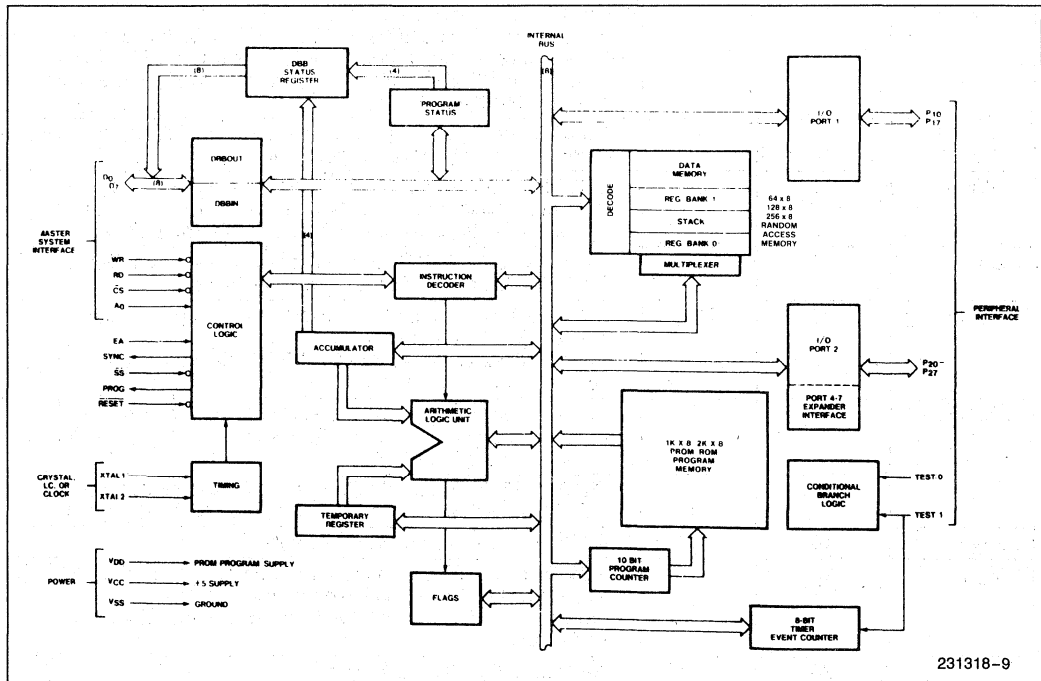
INTERNAL BUS

(8)

DBB STATUS REGISTER

(8)

(4)

PROGRAM STATUS

I/O PORT 1

$P_{10}$ $P_{17}$

$D_0$ $D_7$

(8)

DBBOUT

DBBIN

DATA MEMORY

DECODE

REG. BANK 1

STACK

REG. BANK 0

MULTIPLEXER

64 x 8 128 x 8 256 x 8 RANDOM ACCESS MEMORY

MASTER SYSTEM INTERFACE

WR

RD

$\overline{CS}$

A0

(4)

CONTROL LOGIC

INSTRUCTION DECODER

EA

SYNC

$\overline{SS}$

PROG

$\overline{RESET}$

ACCUMULATOR

I/O PORT 2

$P_{20}$ – $P_{27}$

PORT 4-7 EXPANDER INTERFACE

PERIPHERAL INTERFACE

ARITHMETIC LOGIC UNIT

1K X 8 2K X 8 PROM ROM PROGRAM MEMORY

CRYSTAL, LC, OR CLOCK

XTAL 1

XTAL 2

TIMING

CONDITIONAL BRANCH LOGIC

TEST 0

TEST 1

TEMPORARY REGISTER

POWER

VDD

VCC

VSS

PROM PROGRAM SUPPLY

+5 SUPPLY

GROUND

10 BIT PROGRAM COUNTER

FLAGS

8-BIT TIMER EVENT COUNTER

231318–9